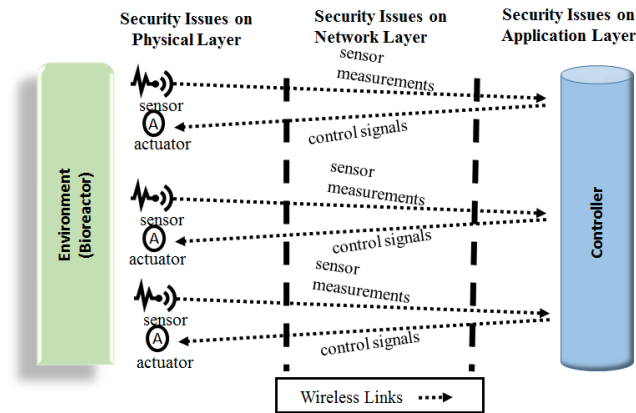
Security Issues on Physical Layer

Security Issues on Network Layer

Security Issues on Application Layer

Environment (Bioreactor)

sensor

A

actuator

sensor measurements

control signals

sensor

A

actuator

sensor measurements

control signals

sensor

A

actuator

sensor measurements

control signals

Controller

Wireless Links